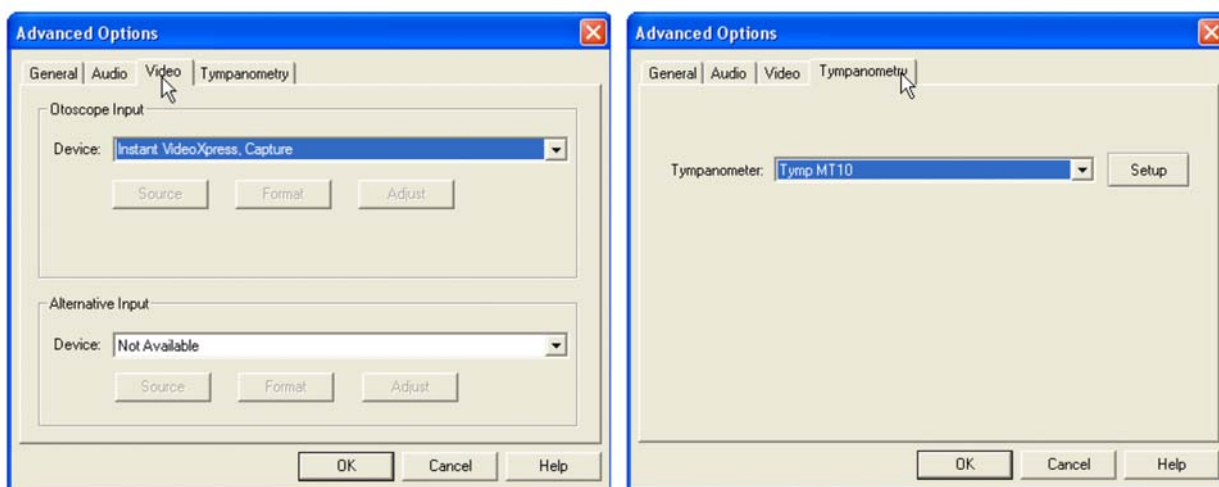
Advanced Options

General | Audio | Video | Tympanometry

Otoscope Input

Device: Instant VideoXpress, Capture

Source Format Adjust

Alternative Input

Device: Not Available

Source Format Adjust

OK Cancel Help

Advanced Options

General | Audio | Video | Tympanometry

Tympanometer: Tymp MT10

Setup

OK Cancel Help